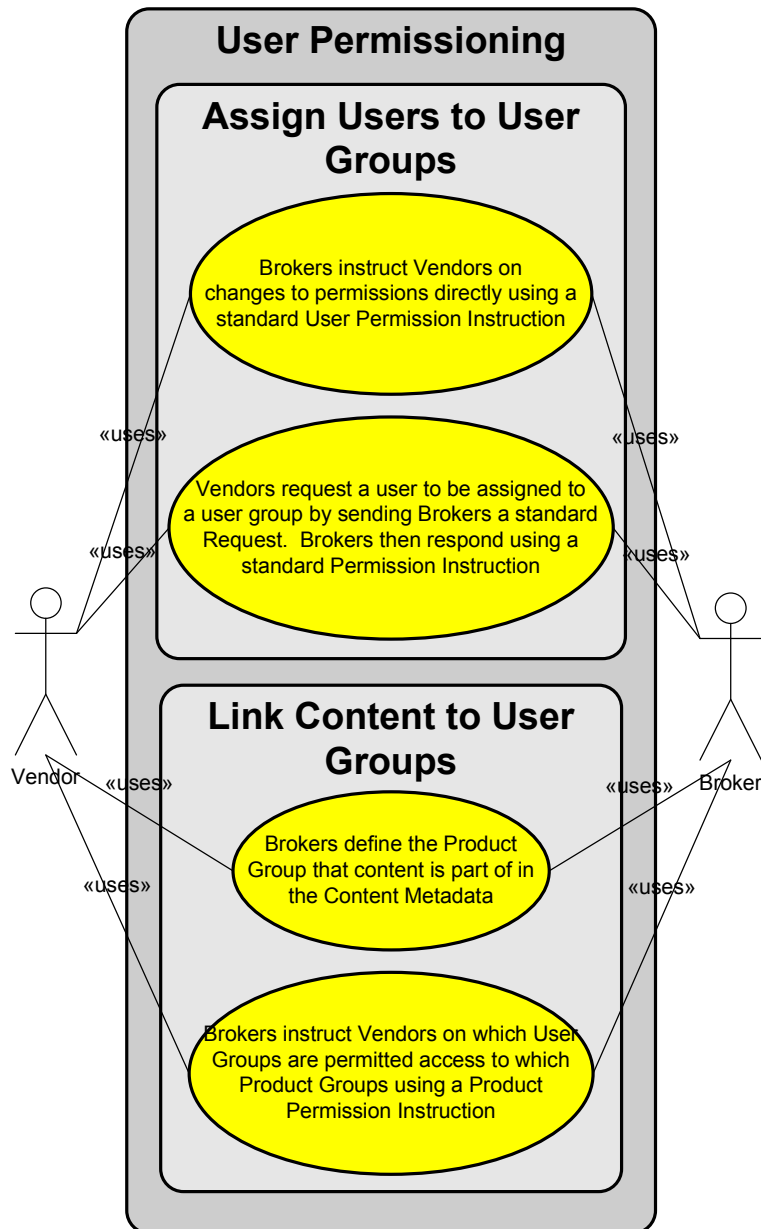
User Permissioning

Assign Users to User Groups

Brokers instruct Vendors on changes to permissions directly using a standard User Permission Instruction

«uses»

«uses»

Vendors request a user to be assigned to a user group by sending Brokers a standard Request. Brokers then respond using a standard Permission Instruction

«uses»

«uses»

Link Content to User Groups

Vendor

«uses»

«uses»

Broker

Brokers define the Product Group that content is part of in the Content Metadata

«uses»

«uses»

Brokers instruct Vendors on which User Groups are permitted access to which Product Groups using a Product Permission Instruction